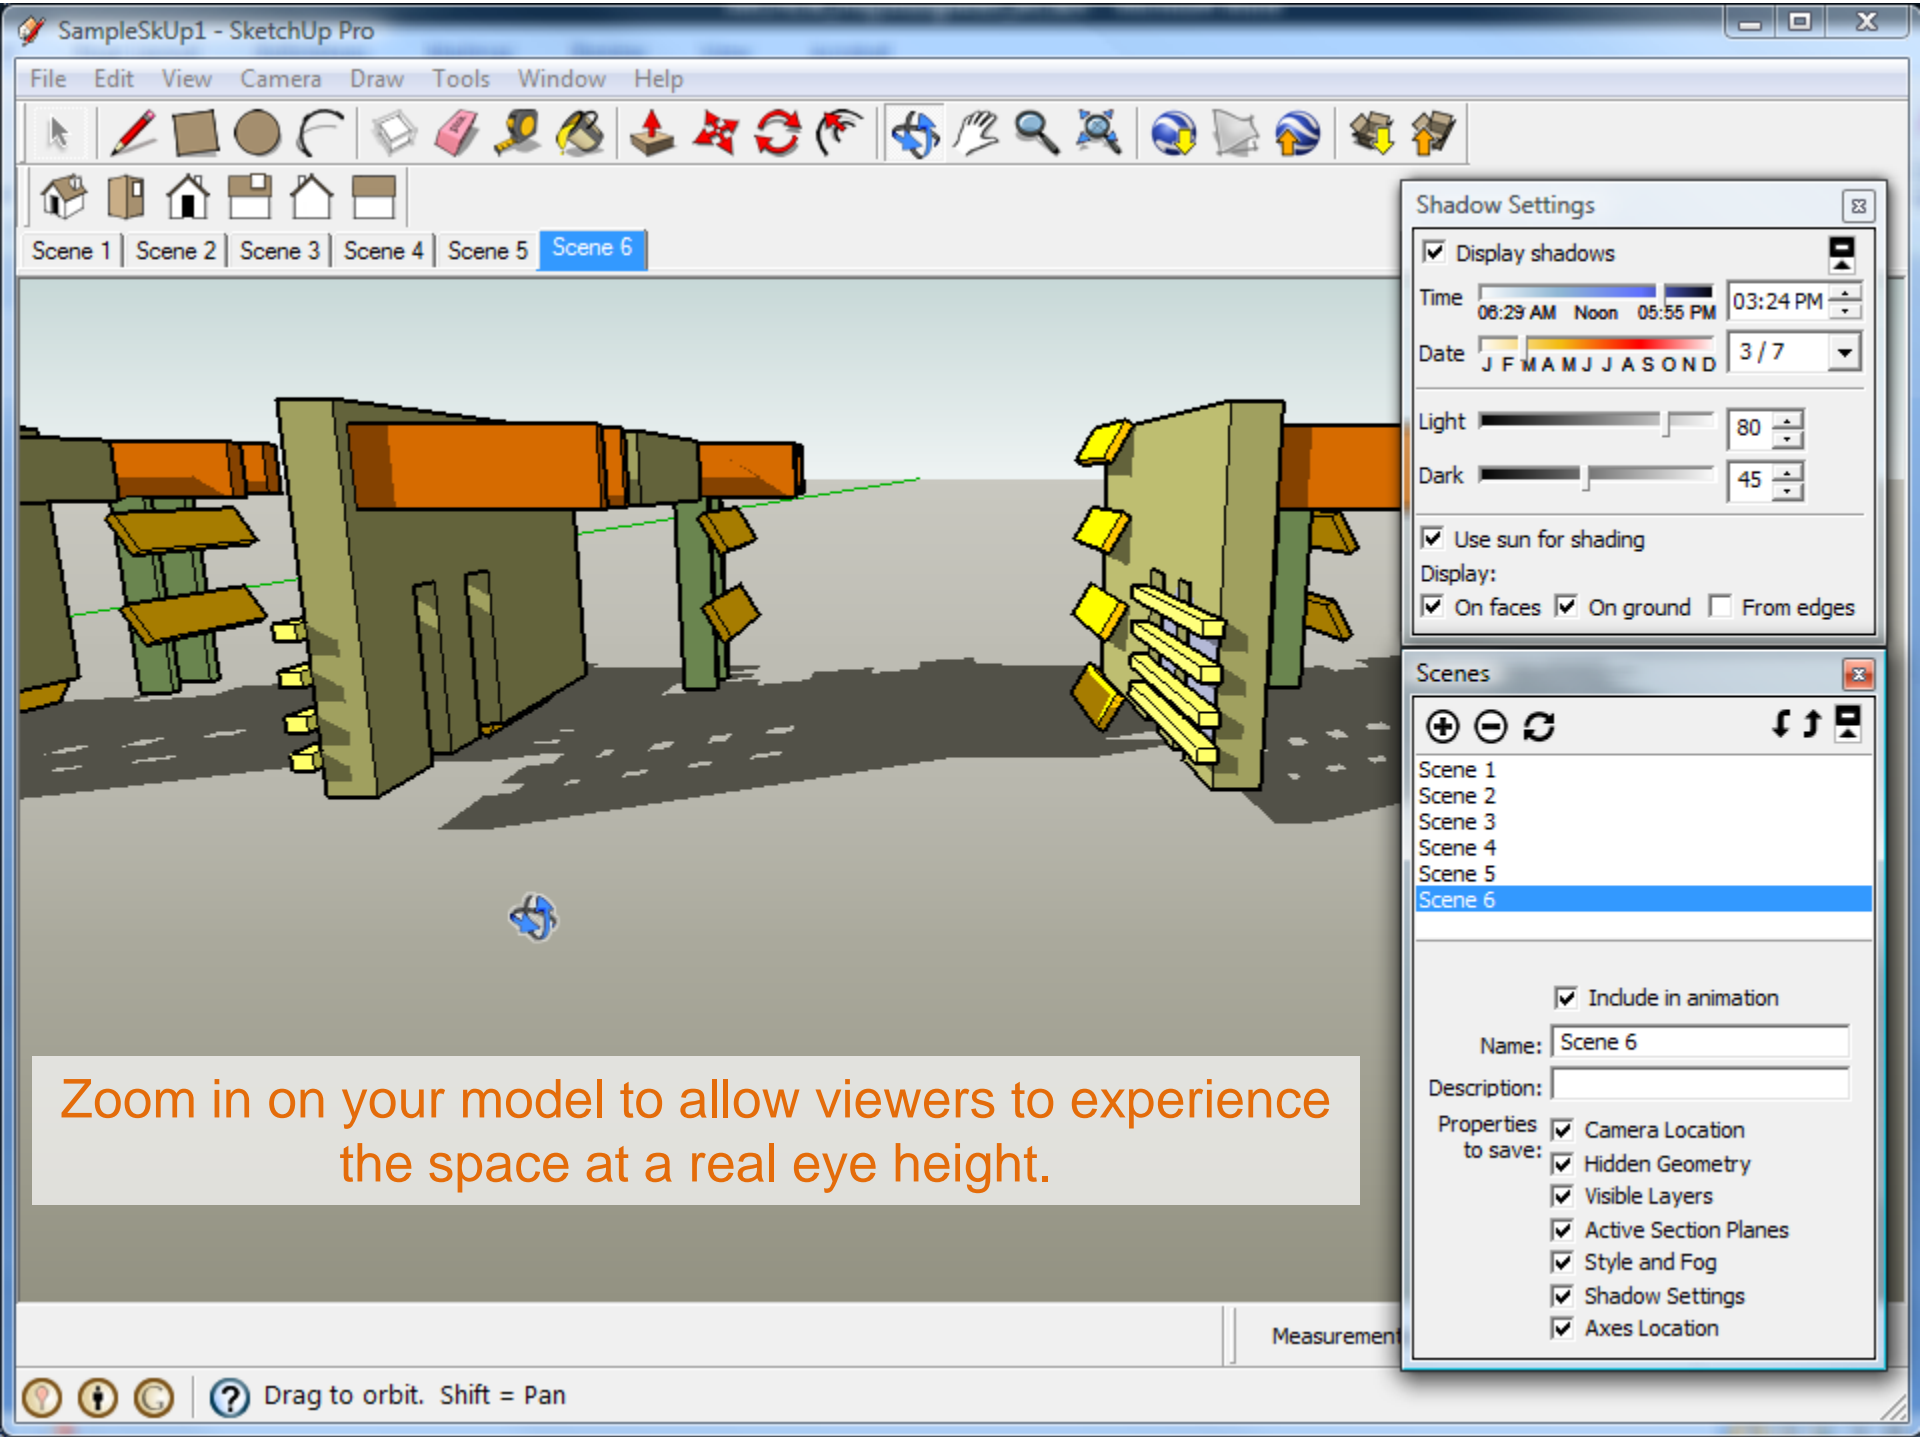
SampleSkUp1 - SketchUp Pro

File Edit View Camera Draw Tools Window Help

Scene 1 | Scene 2 | Scene 3 | Scene 4 | Scene 5 | Scene 6

Shadow Settings

Display shadows

Time 06:29 AM Noon 05:55 PM 03:24 PM

Date J F M A M J J A S O N D 3 / 7

Light 80

Dark 45

Use sun for shading

Display:

On faces On ground From edges

Scenes

Scene 1
Scene 2
Scene 3
Scene 4
Scene 5
Scene 6

Include in animation

Name: Scene 6

Description:

Properties to save:

Camera Location
Hidden Geometry
Visible Layers
Active Section Planes
Style and Fog
Shadow Settings
Axes Location

Zoom in on your model to allow viewers to experience the space at a real eye height.

Measurement

Drag to orbit. Shift = Pan